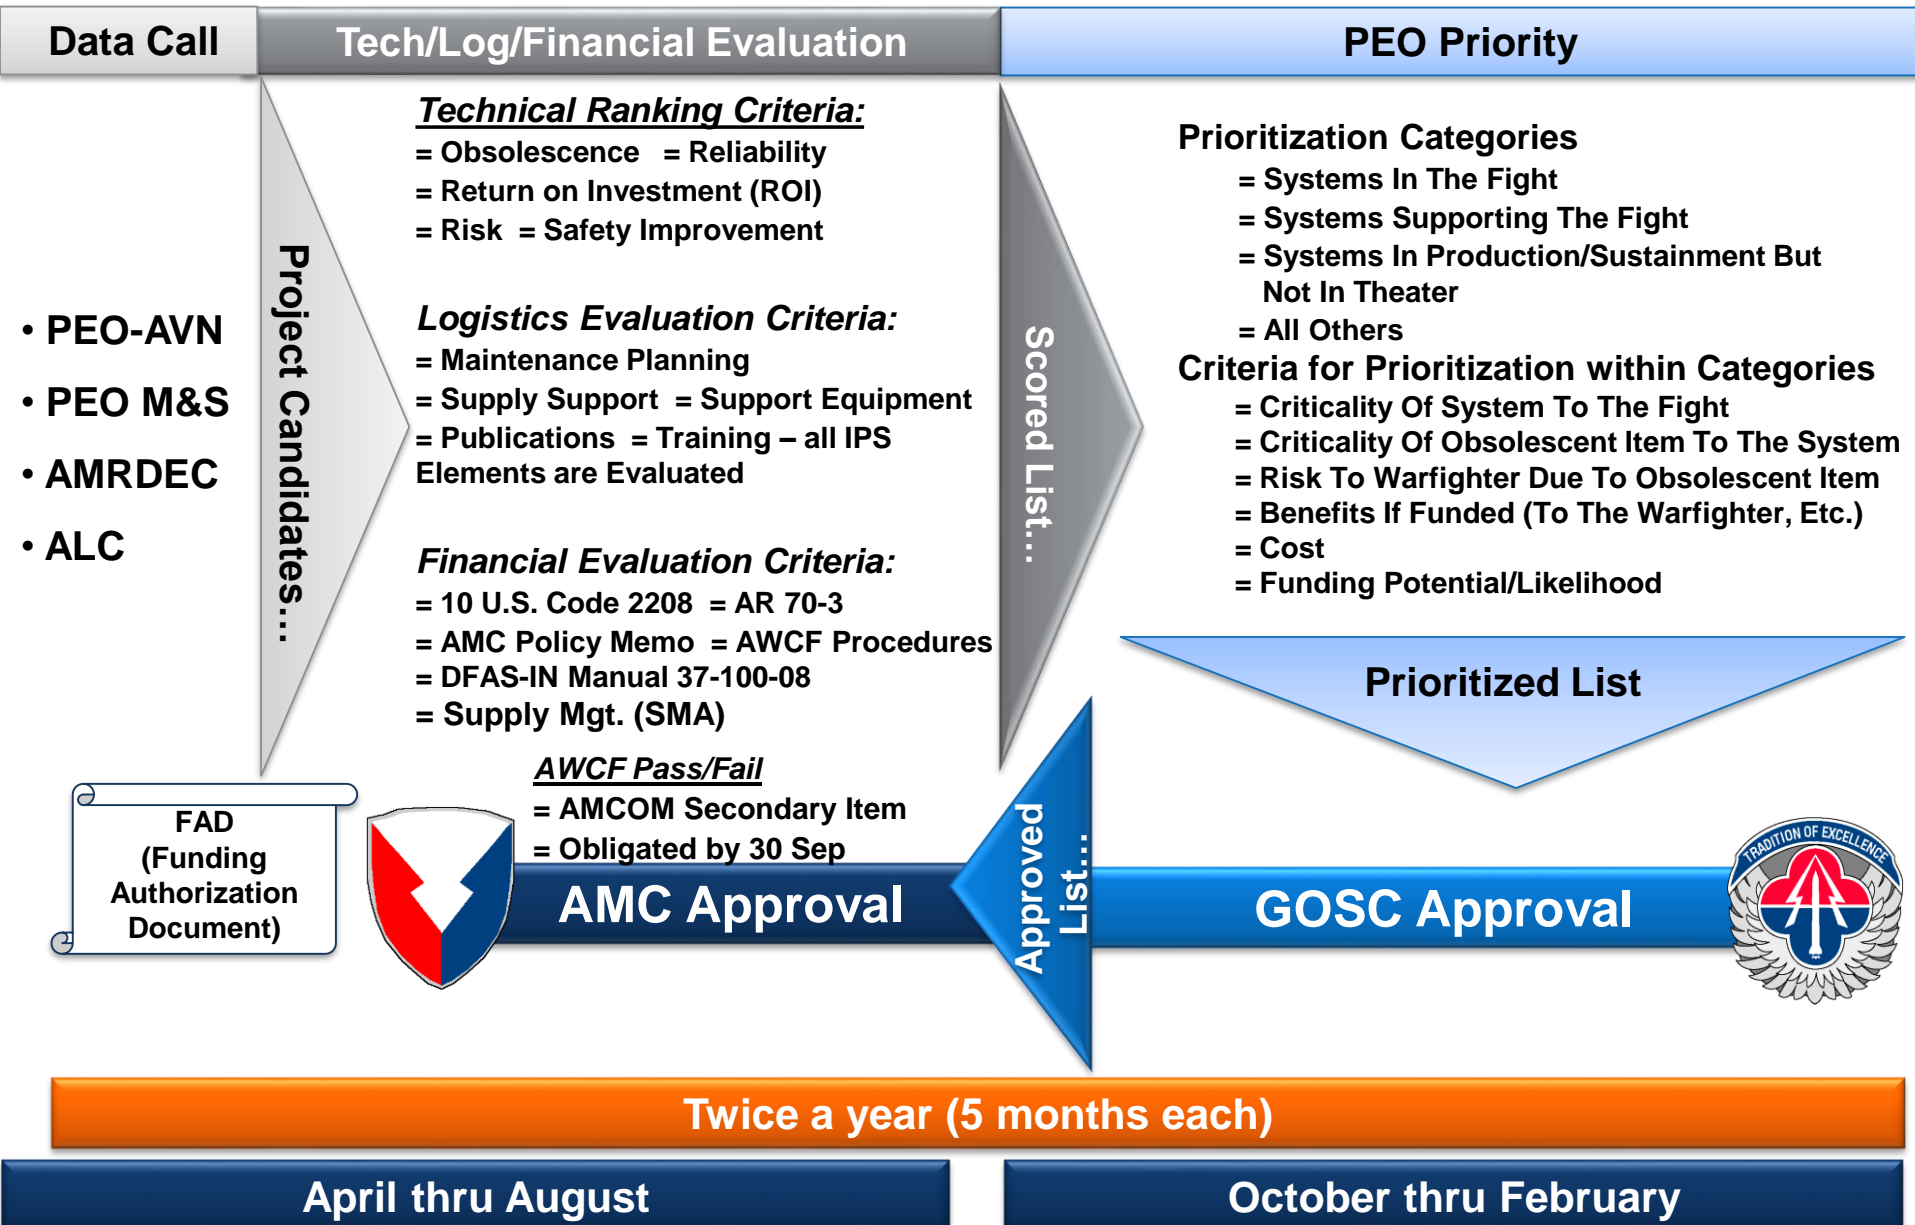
Data Call

Tech/Log/Financial Evaluation

PEO Priority

• PEO-AVN
• PEO M&S
• AMRDEC
• ALC

Project Candidates…

Technical Ranking Criteria:
= Obsolescence = Reliability
= Return on Investment (ROI)
= Risk = Safety Improvement

Logistics Evaluation Criteria:
= Maintenance Planning
= Supply Support = Support Equipment
= Publications = Training – all IPS Elements are Evaluated

Financial Evaluation Criteria:
= 10 U.S. Code 2208 = AR 70-3
= AMC Policy Memo = AWCF Procedures
= DFAS-IN Manual 37-100-08
= Supply Mgt. (SMA)

AWCF Pass/Fail
= AMCOM Secondary Item
= Obligated by 30 Sep

Scored List…

Prioritization Categories
= Systems In The Fight
= Systems Supporting The Fight
= Systems In Production/Sustainment But Not In Theater
= All Others
Criteria for Prioritization within Categories
= Criticality Of System To The Fight
= Criticality Of Obsolescent Item To The System
= Risk To Warfighter Due To Obsolescent Item
= Benefits If Funded (To The Warfighter, Etc.)
= Cost
= Funding Potential/Likelihood

Prioritized List

FAD (Funding Authorization Document)

AMC Approval

Approved List…

GOSC Approval

TRADITION OF EXCELLENCE

Twice a year (5 months each)

April thru August

October thru February